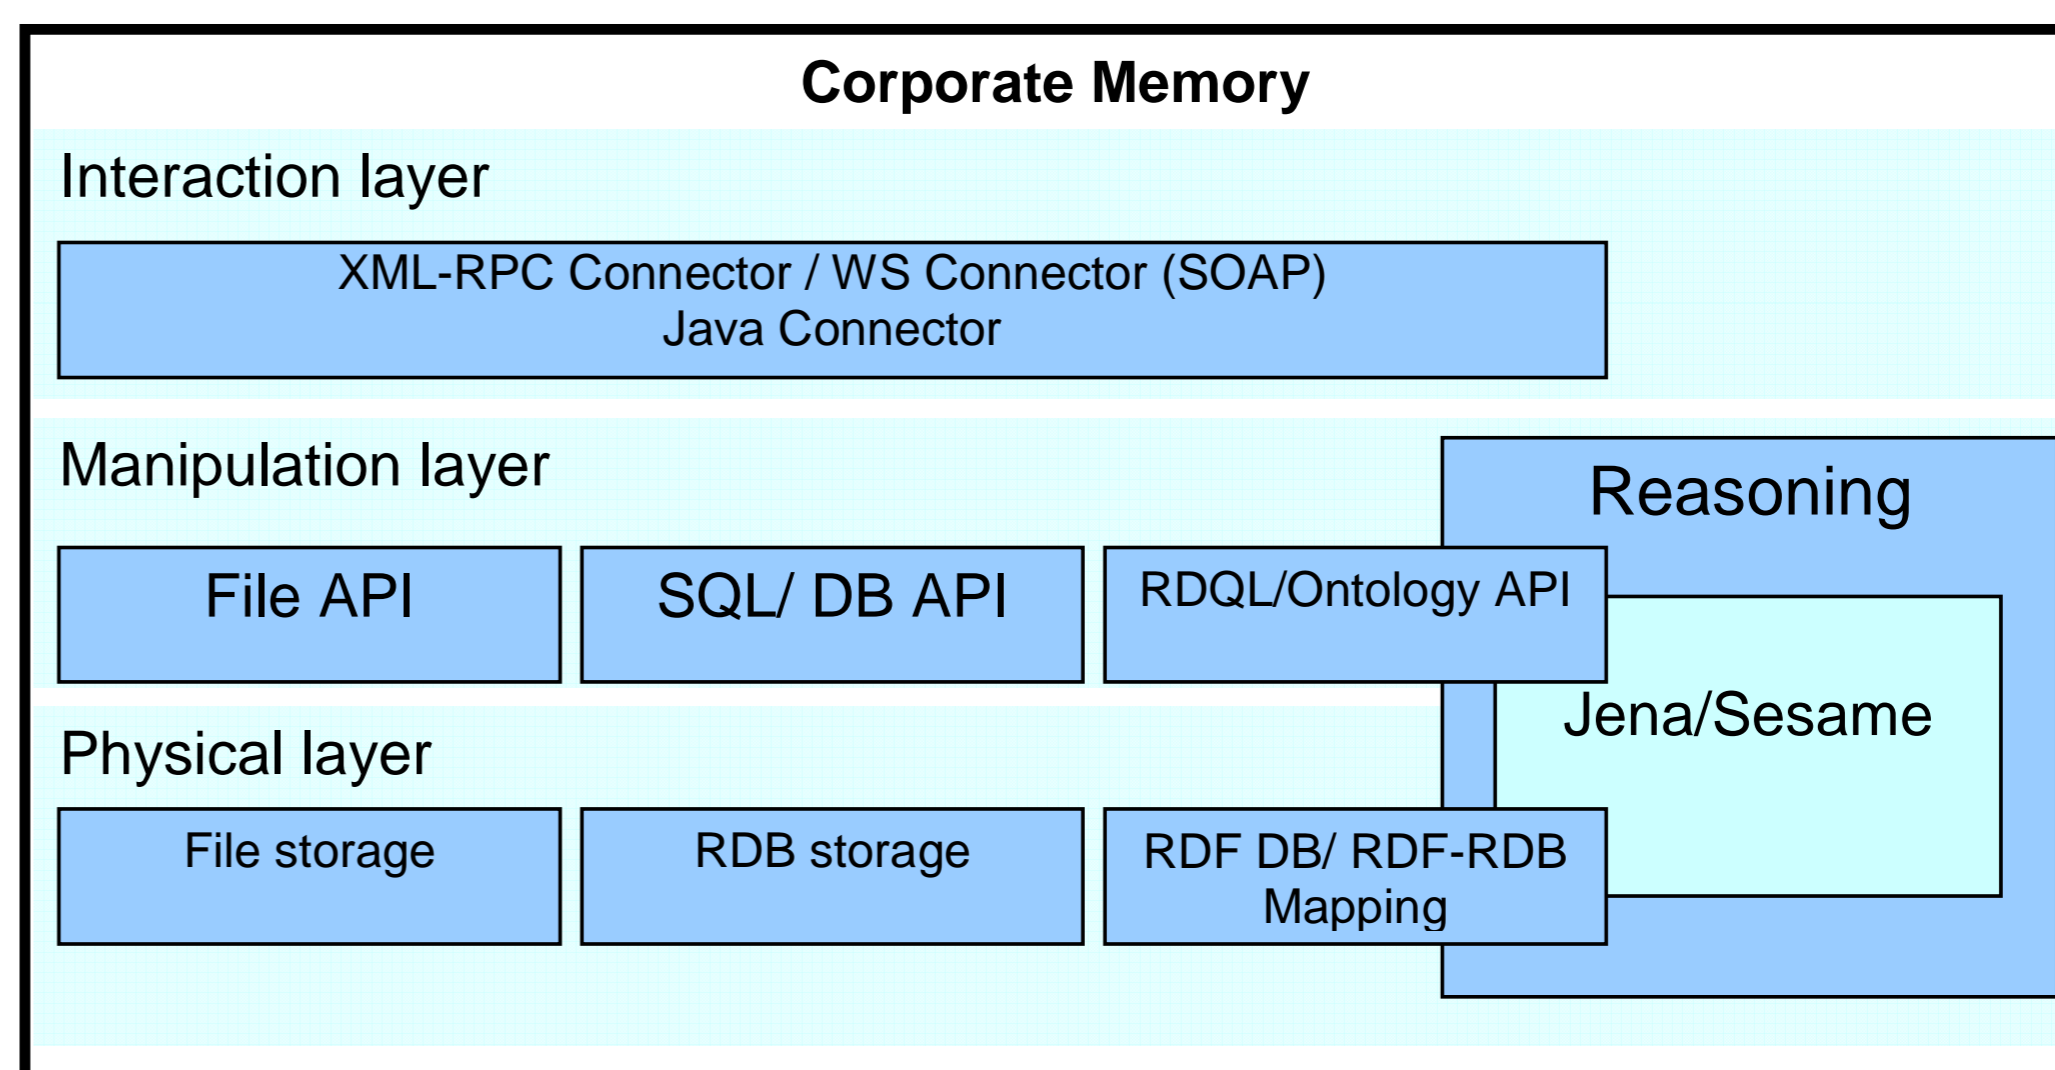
Corporate Memory

Interaction layer

XML-RPC Connector / WS Connector (SOAP)
Java Connector

Manipulation layer

Reasoning

File API

SQL/ DB API

RDQL/Ontology API

Jena/Sesame

Physical layer

File storage

RDB storage

RDF DB/ RDF-RDB Mapping